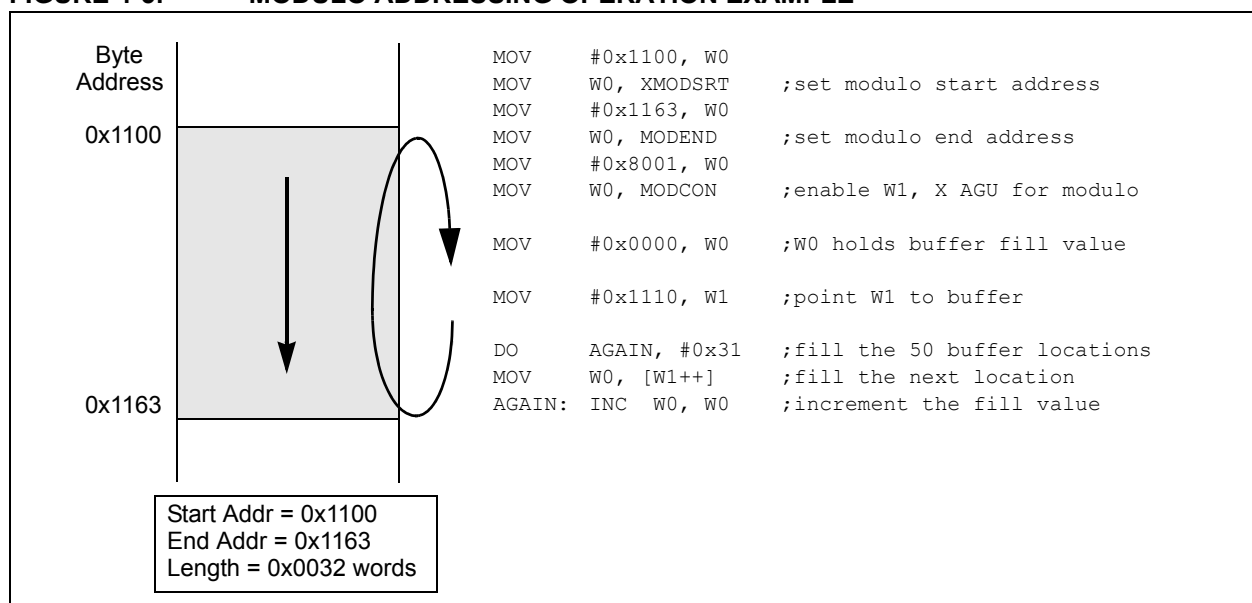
FIGURE 4-6: MODULO ADDRESSING OPERATION EXAMPLE

Byte Address

0x1100

0x1163

MOV #0x1100, W0
MOV W0, XMODSRT ;set modulo start address
MOV #0x1163, W0
MOV W0, MODEND ;set modulo end address
MOV #0x8001, W0
MOV W0, MODCON ;enable W1, X AGU for modulo

MOV #0x0000, W0 ;W0 holds buffer fill value

MOV #0x1110, W1 ;point W1 to buffer

DO AGAIN, #0x31 ;fill the 50 buffer locations
MOV W0, [W1++] ;fill the next location
AGAIN: INC W0, W0 ;increment the fill value

Start Addr = 0x1100
End Addr = 0x1163
Length = 0x0032 words